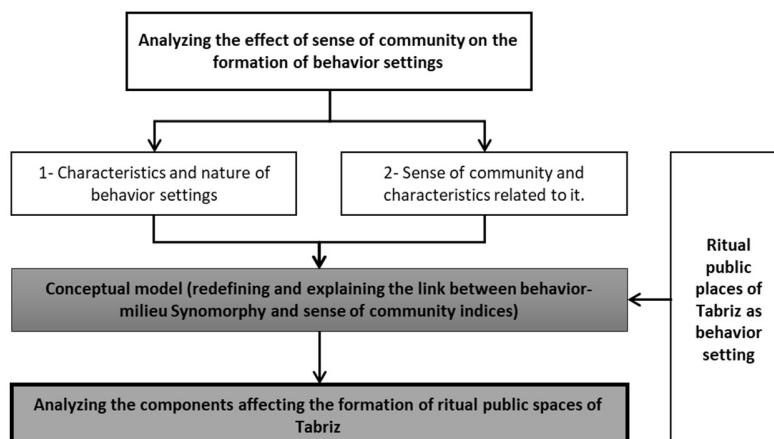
Analyzing the effect of sense of community on the formation of behavior settings

1- Characteristics and nature of behavior settings

2- Sense of community and characteristics related to it.

Ritual public places of Tabriz as behavior setting

Conceptual model (redefining and explaining the link between behavior-milieu Synomorphy and sense of community indices)

Analyzing the components affecting the formation of ritual public spaces of Tabriz